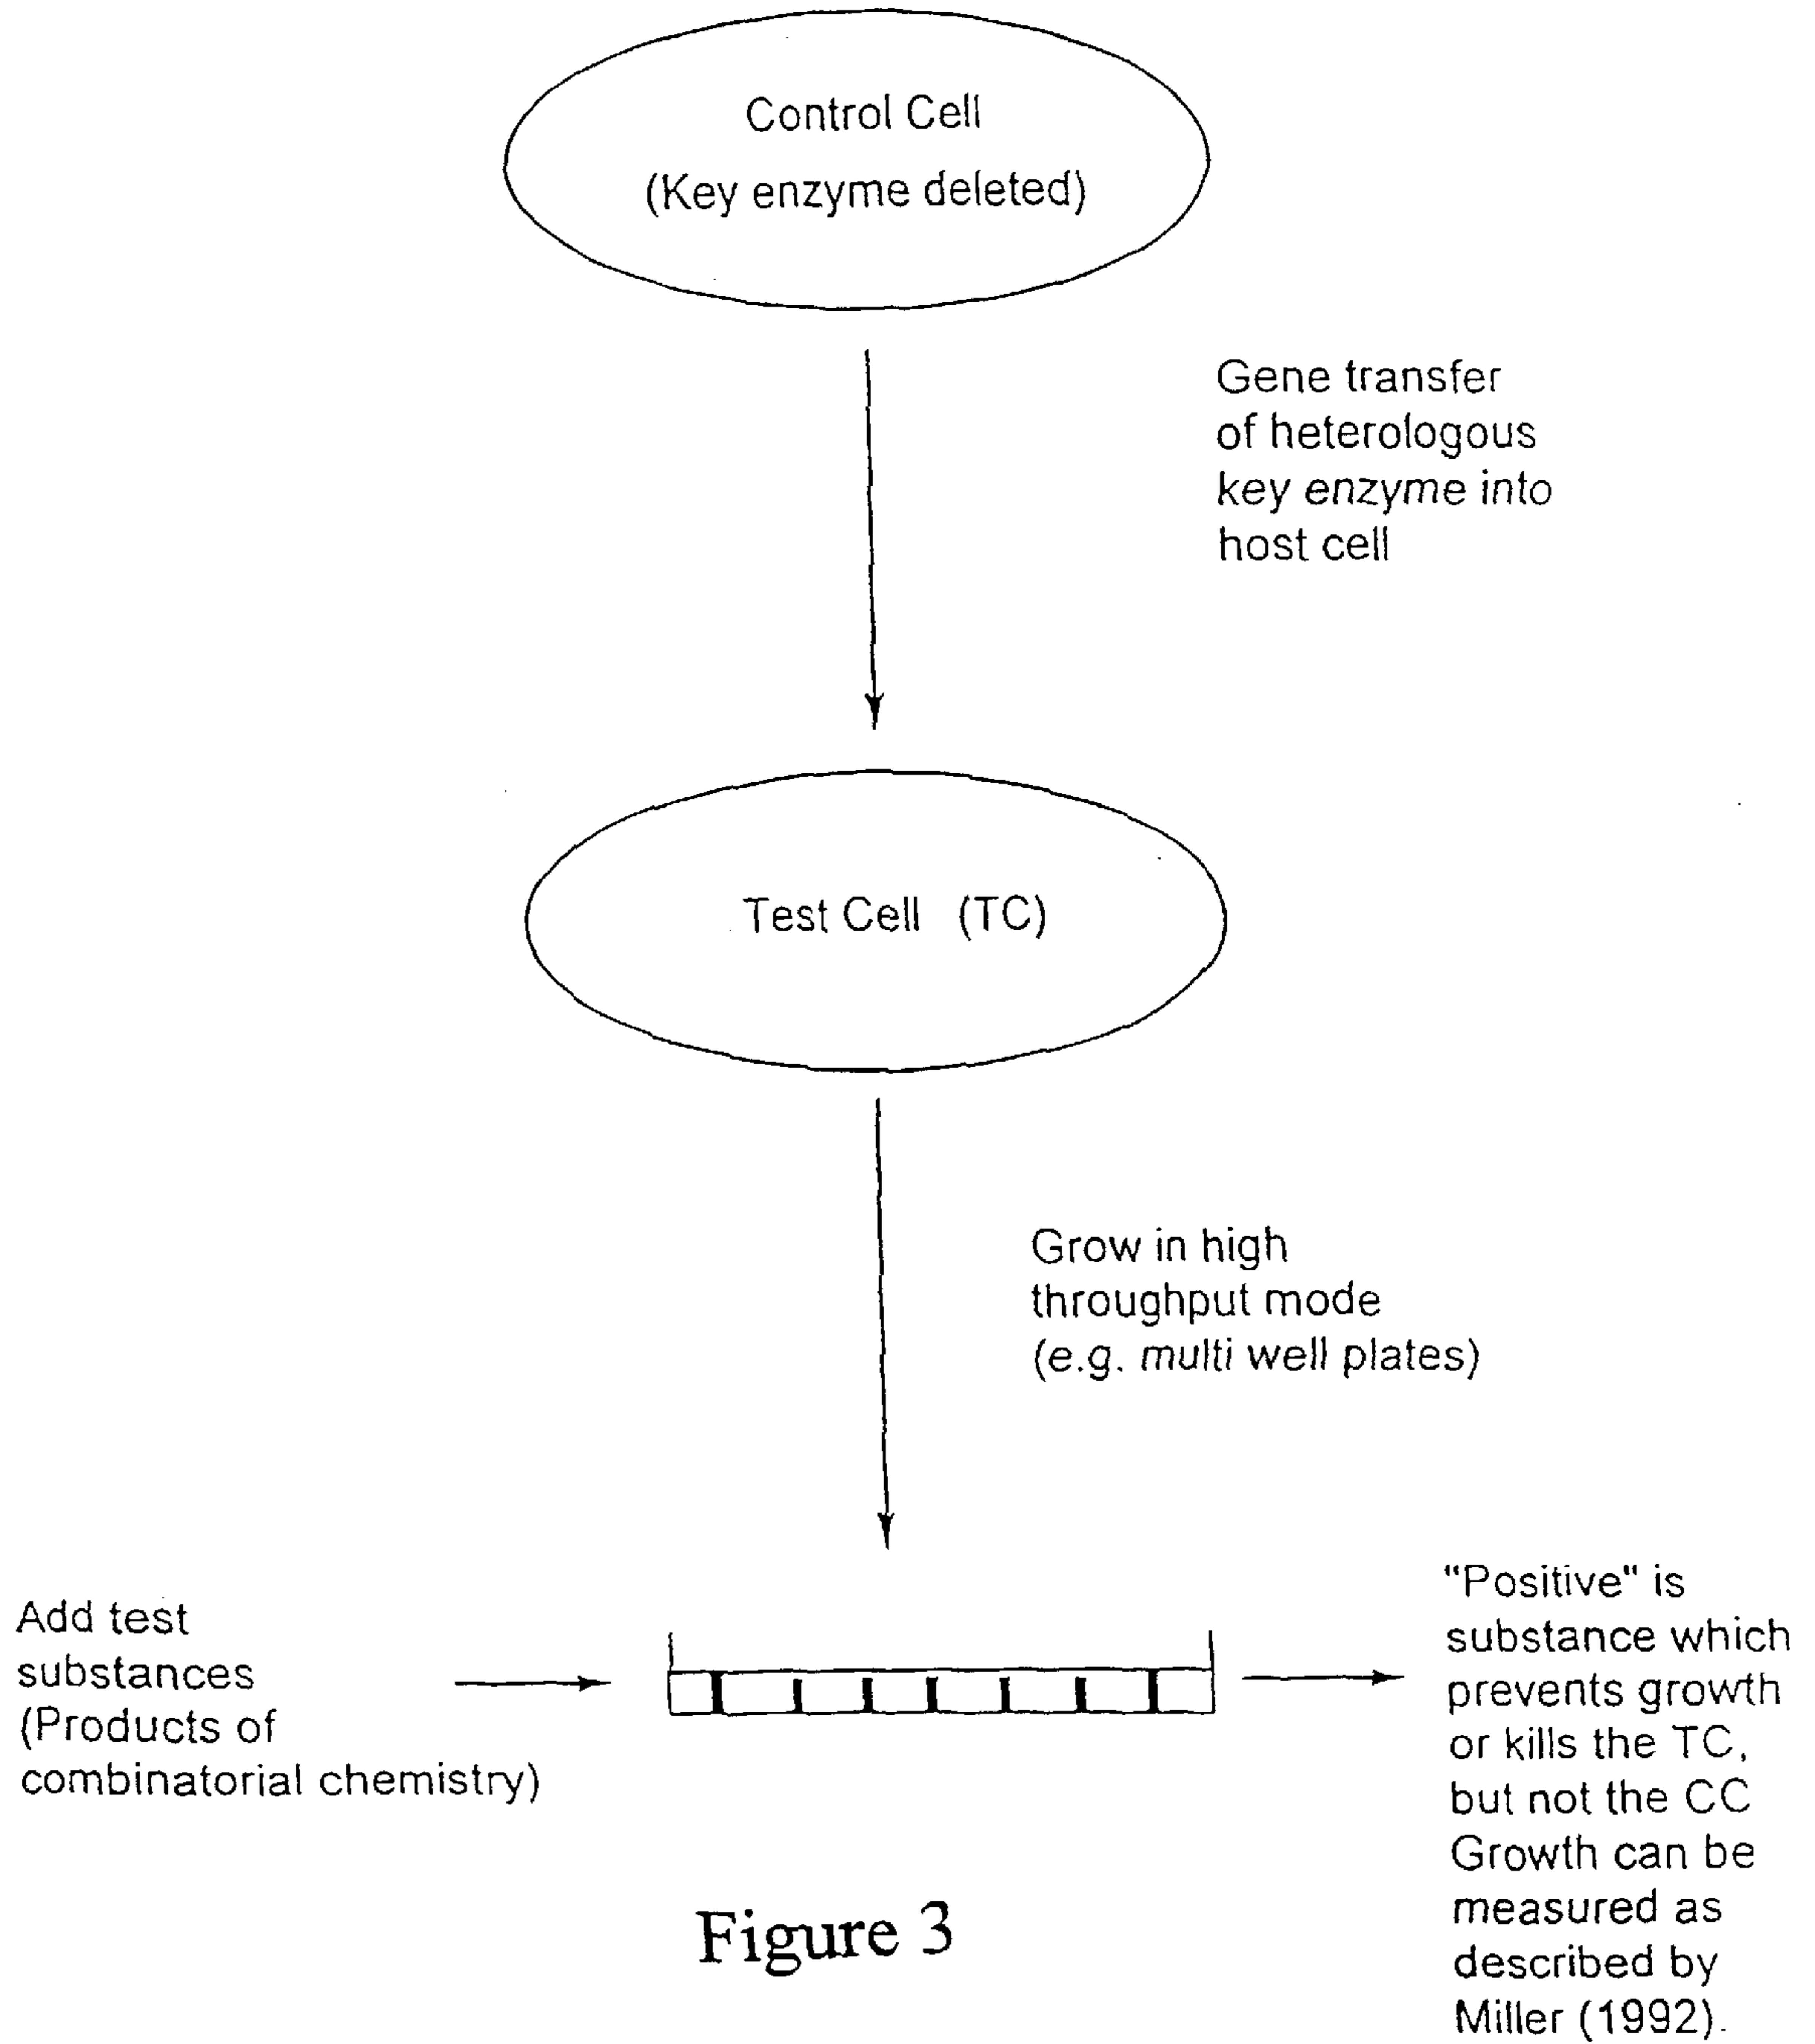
Control Cell
(Key enzyme deleted)

Gene transfer of heterologous key enzyme into host cell

Test Cell (TC)

Grow in high throughput mode (e.g. multi well plates)

Add test substances (Products of combinatorial chemistry)

"Positive" is substance which prevents growth or kills the TC, but not the CC Growth can be measured as described by Miller (1992).

Figure 3